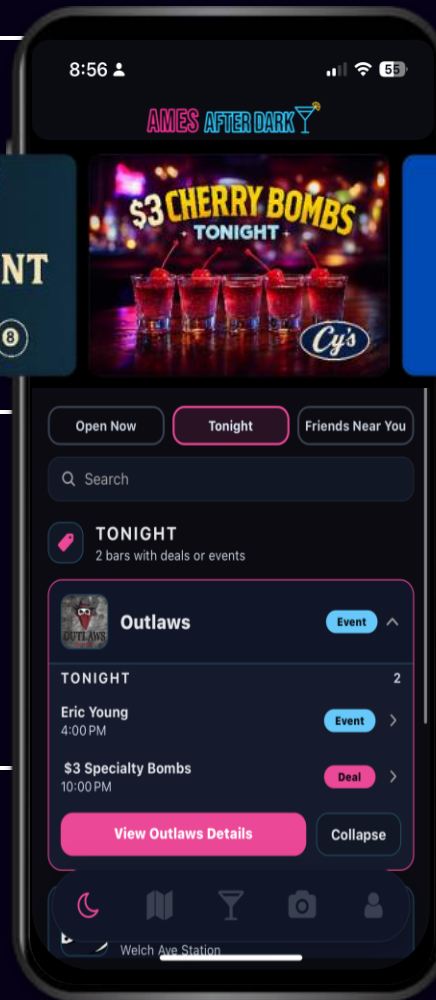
8:56
55

AMES AFTER DARK

NT
8

$3 CHERRY BOMBS
TONIGHT
Cy's

Open Now
Tonight
Friends Near You

Search

TONIGHT
2 bars with deals or events

OUTLAWS
Outlaws
Event

TONIGHT
2

Eric Young
4:00 PM
Event

$3 Specialty Bombs
10:00 PM
Deal

View Outlaws Details
Collapse

Welch Ave Station